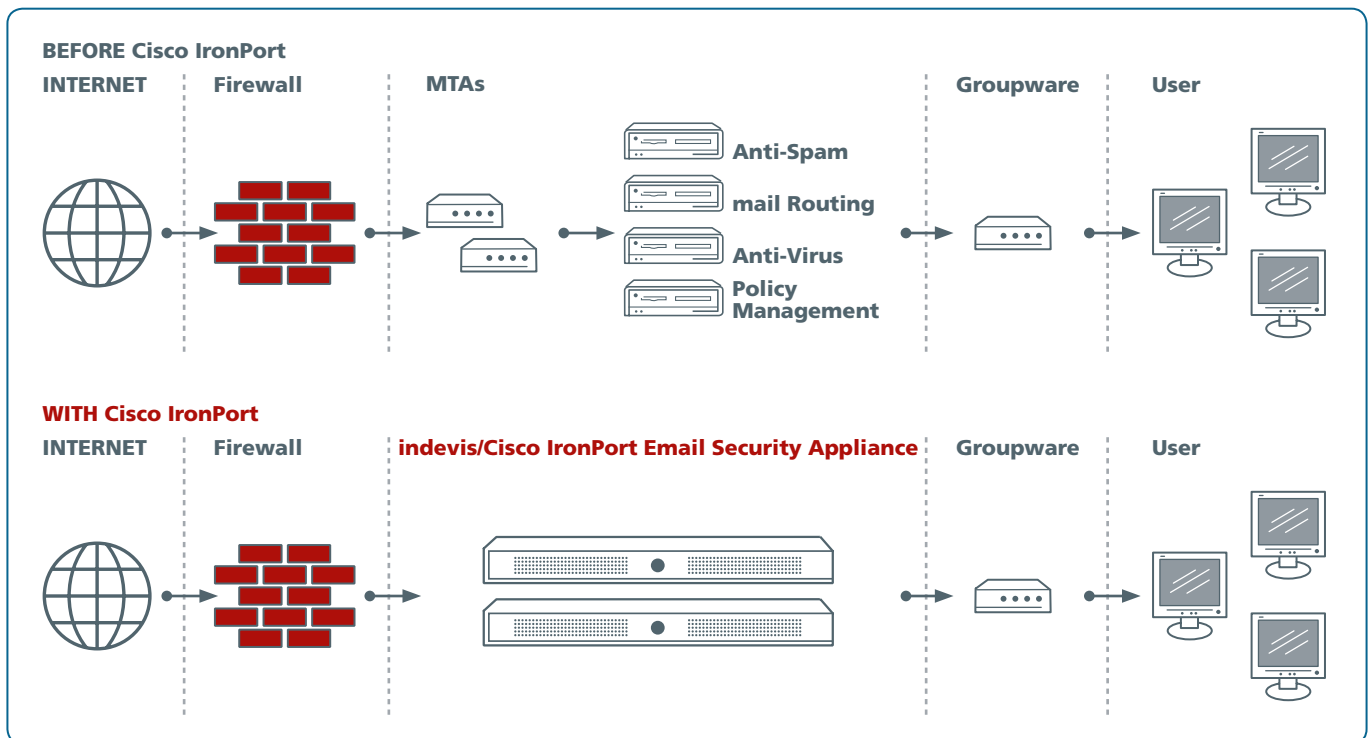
BEFORE Cisco IronPort

INTERNET

Firewall

MTAs

Anti-Spam

mail Routing

Anti-Virus

Policy Management

Groupware

User

WITH Cisco IronPort

INTERNET

Firewall

indevis/Cisco IronPort Email Security Appliance

Groupware

User